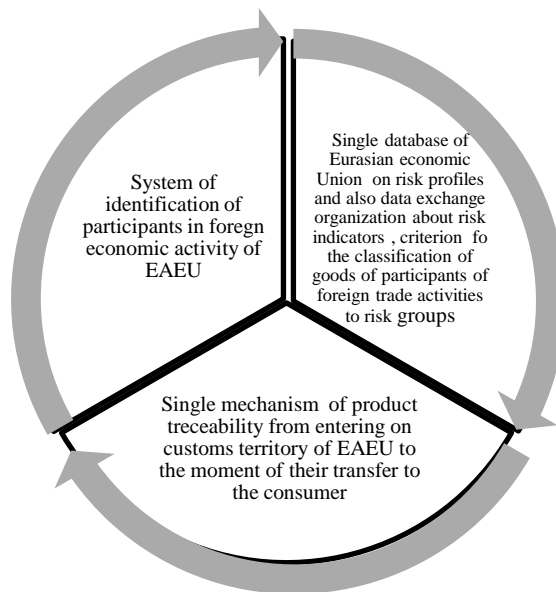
System of identification of participants in foregn economic activity of EAEU

Single database of Eurasian economic Union on risk profiles and also data exchange organization about risk indicators , criterion fo the classification of goods of participants of foreign trade activities to risk groups

Single mechanism of product treceability from entering on customs territory of EAEU to the moment of their transfer to the consumer